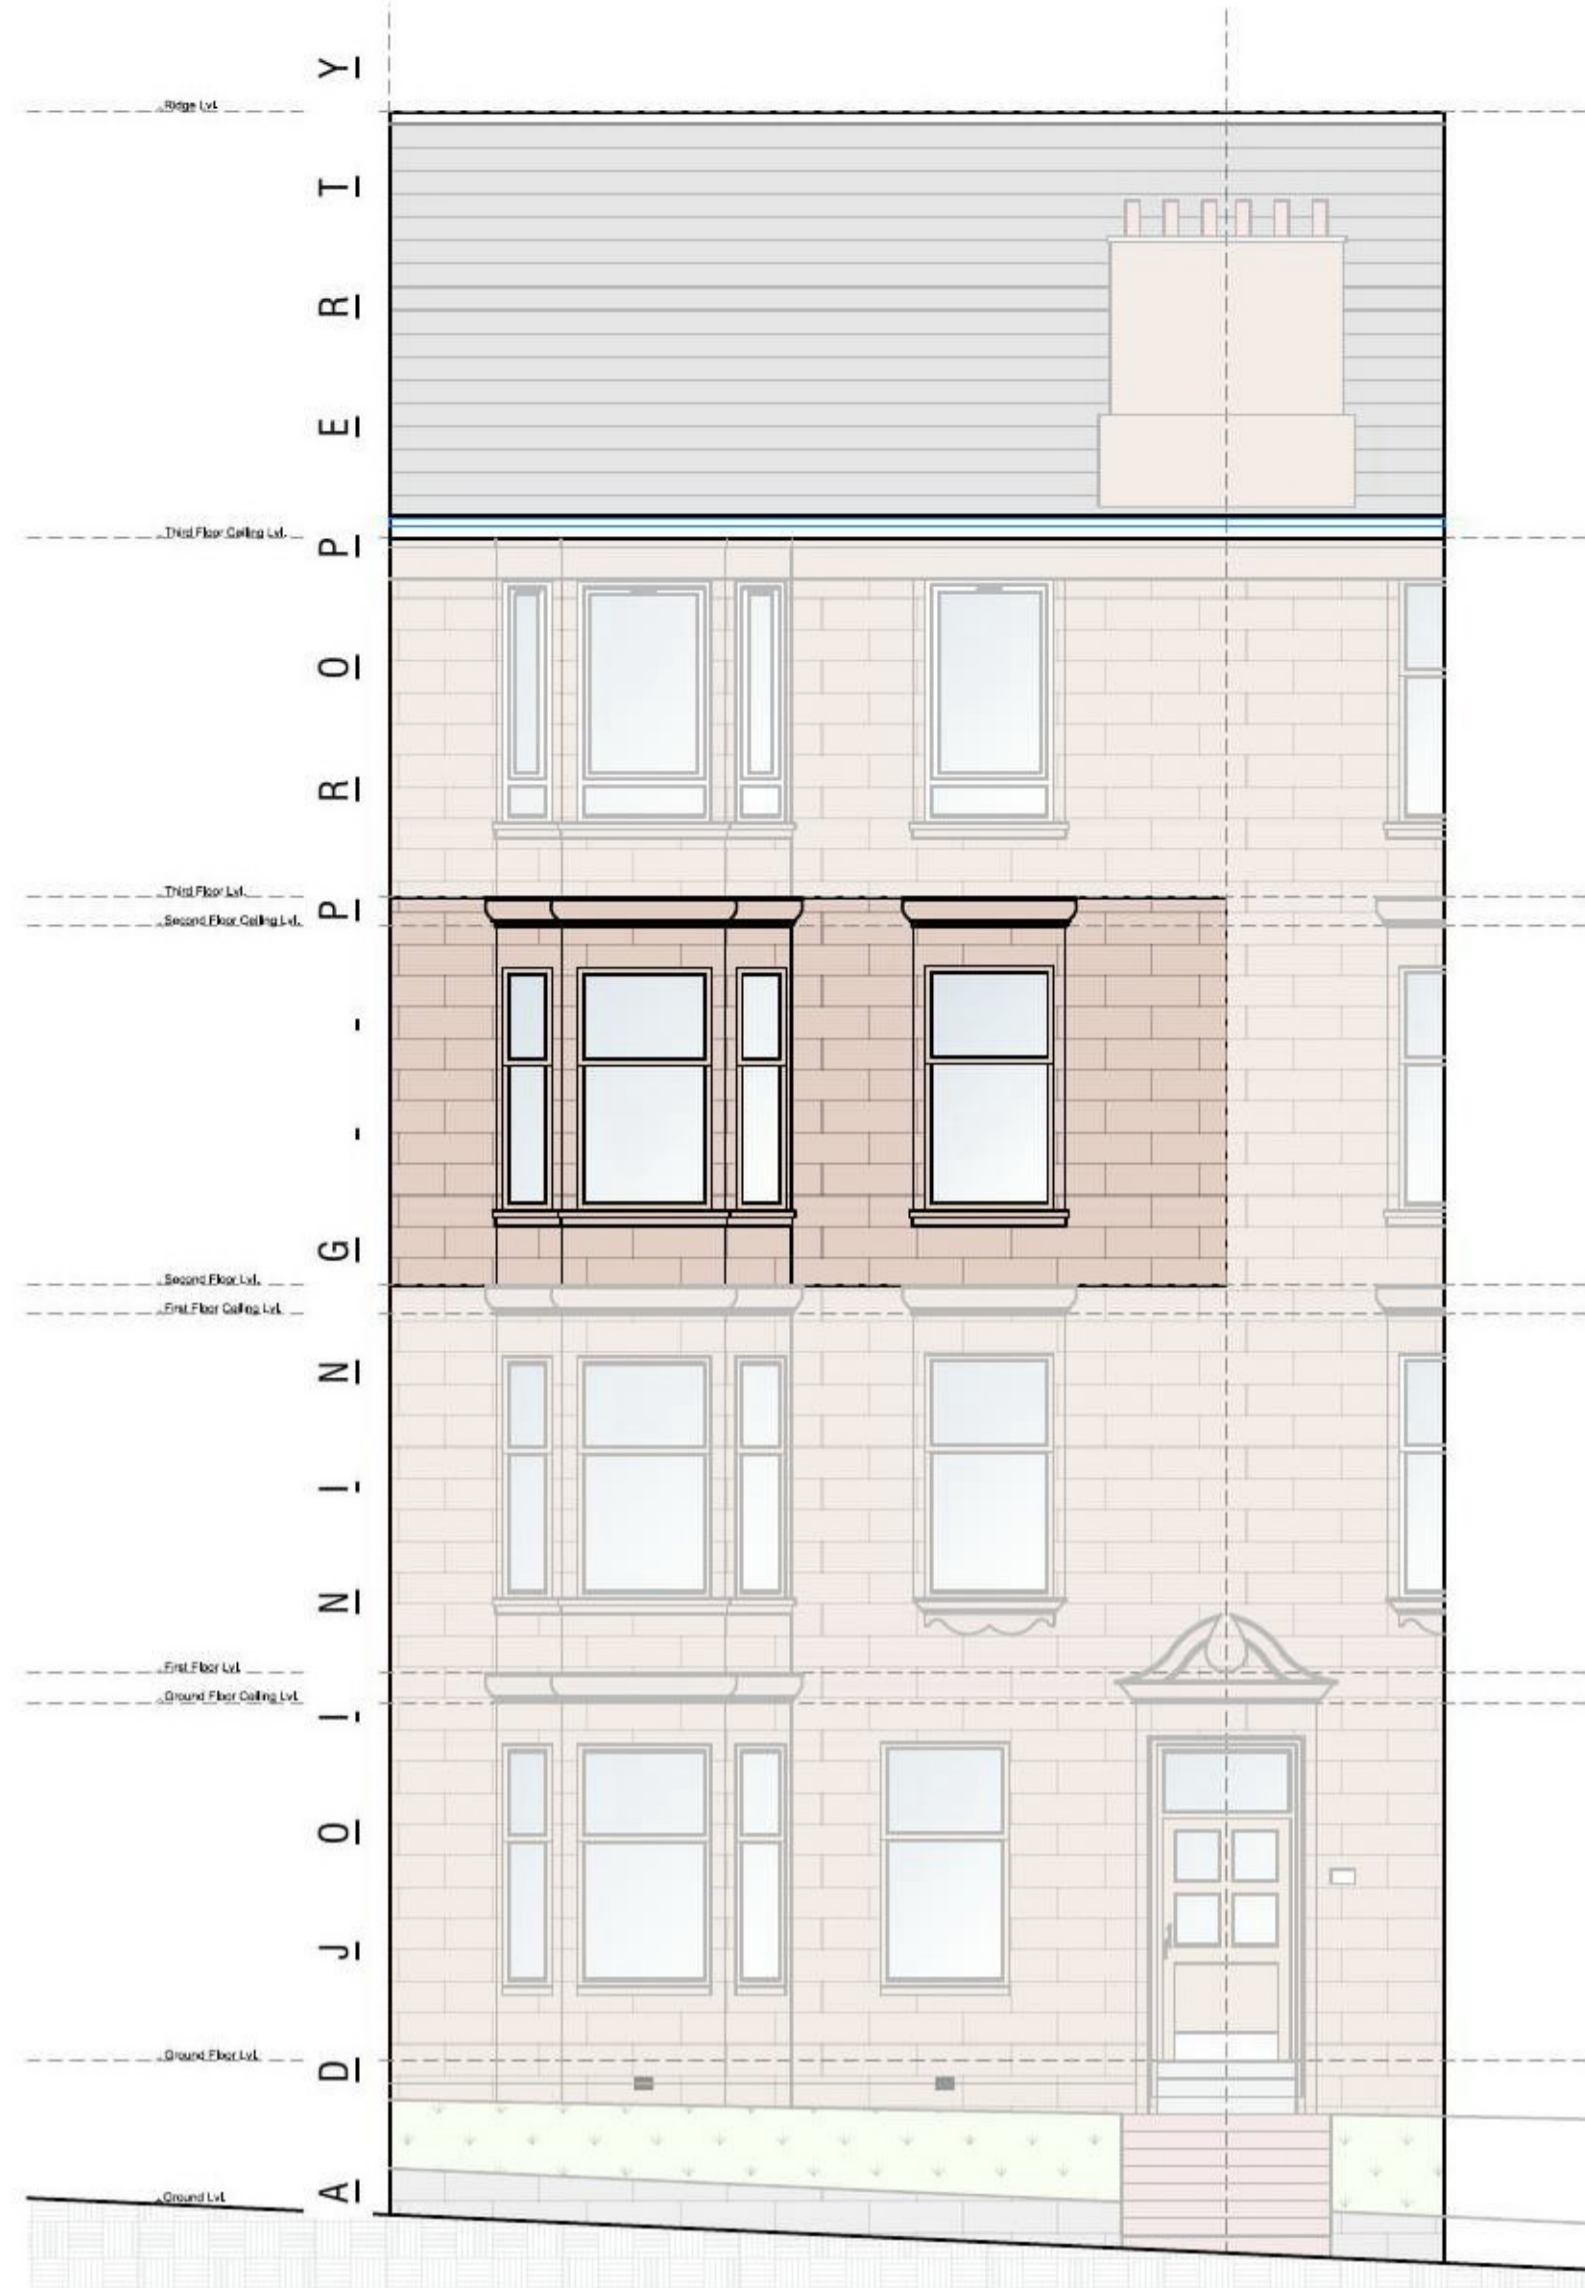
Y
Ridge Lvl
T
R
E
Third Floor Ceiling Lvl
P
O
R
Third Floor Lvl
P
Second Floor Ceiling Lvl
-
-
G
Second Floor Lvl
First Floor Ceiling Lvl
N
I
N
First Floor Lvl
Ground Floor Ceiling Lvl
I
O
J
Ground Floor Lvl
D
A
Ground Lvl